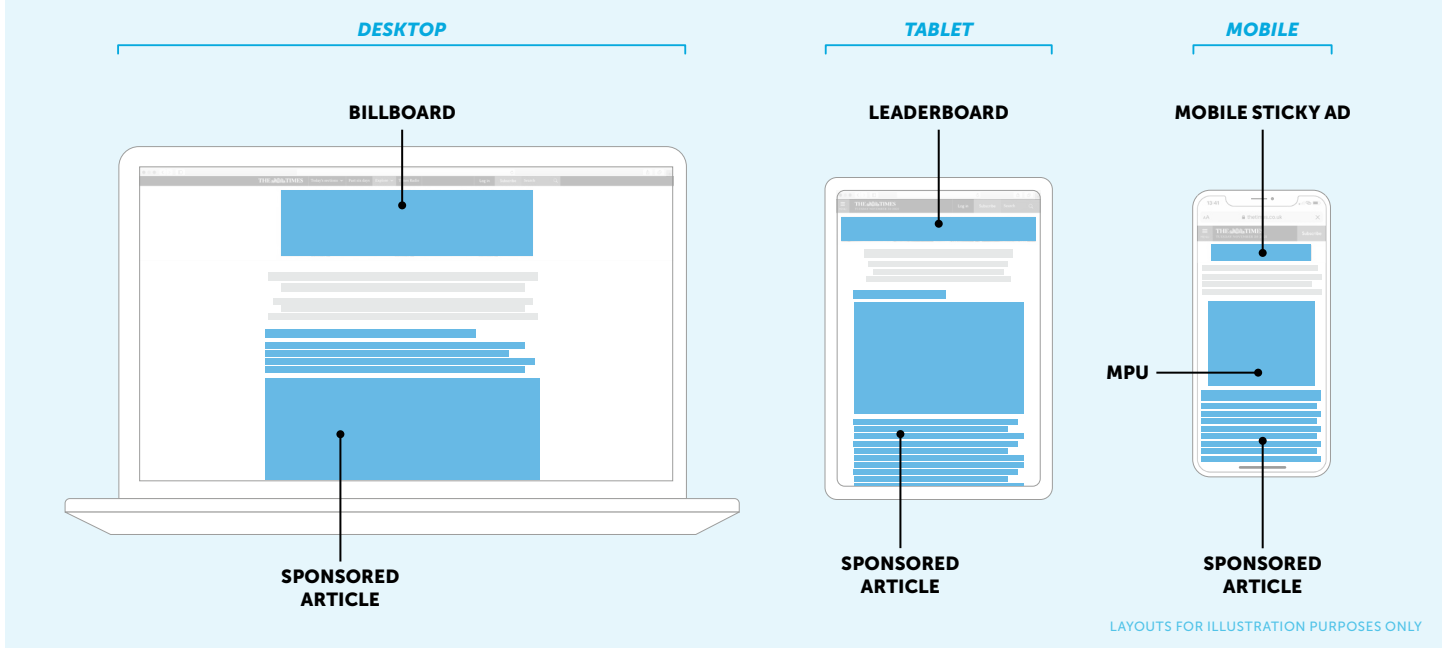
DESKTOP

BILLBOARD

THE TIMES

SPONSORED ARTICLE

TABLET

LEADERBOARD

THE TIMES

SPONSORED ARTICLE

MOBILE

MOBILE STICKY AD

THE TIMES

MPU

SPONSORED ARTICLE

LAYOUTS FOR ILLUSTRATION PURPOSES ONLY